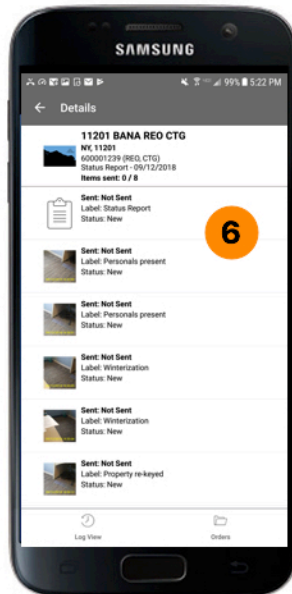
SAMSUNG

99% 5:22 PM

Details

11201 BANA REO CTG
NY, 11201
600001239 (REO, CTG)
Status Report - 09/12/2018
Items sent: 0 / 8

Sent: Not Sent
Label: Status Report
Status: New

6

Sent: Not Sent
Label: Personals present
Status: New

Sent: Not Sent
Label: Personals present
Status: New

Sent: Not Sent
Label: Winterization
Status: New

Sent: Not Sent
Label: Winterization
Status: New

Sent: Not Sent
Label: Property re-keyed
Status: New

Log View

Orders